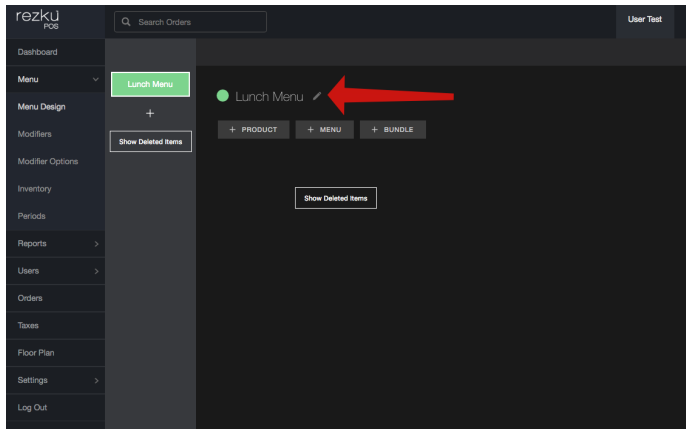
rezku
POS

Search Orders

User Test

Dashboard
Menu
Menu Design
Modifiers
Modifier Options
Inventory
Periods
Reports
Users
Orders
Taxes
Floor Plan
Settings
Log Out

Lunch Menu
+
Show Deleted Items

Lunch Menu

+ PRODUCT
+ MENU
+ BUNDLE

Show Deleted Items